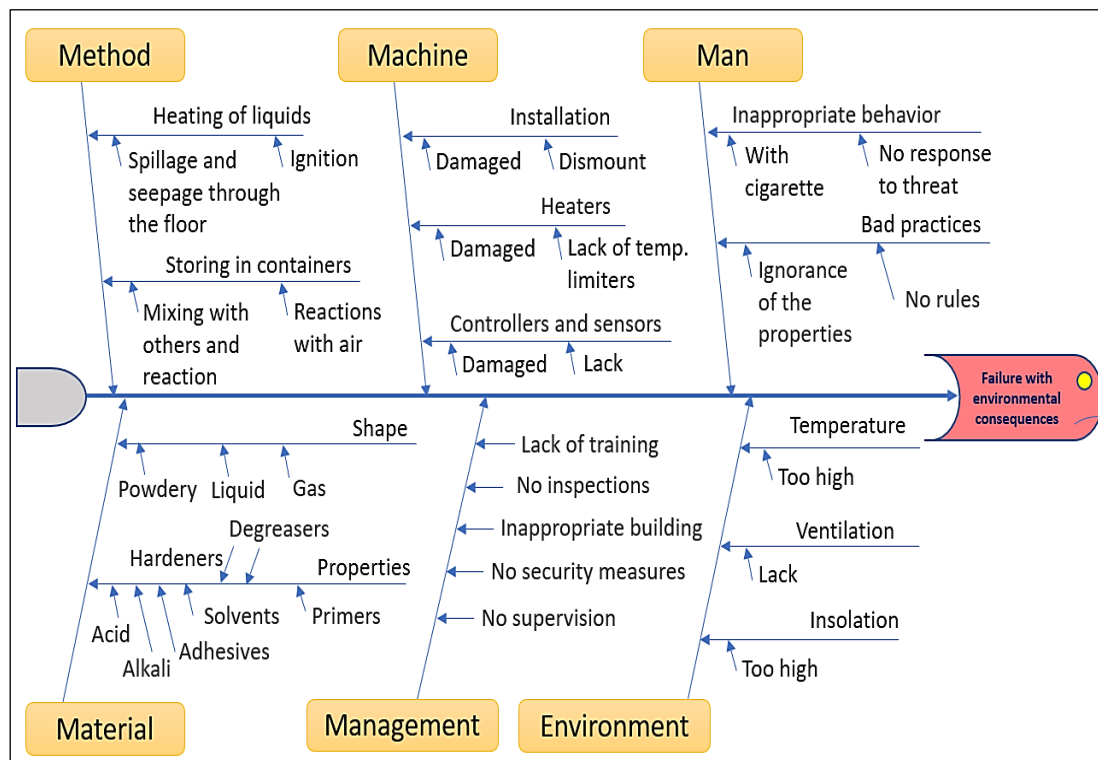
Method

Heating of liquids

Spillage and seepage through the floor

Ignition

Storing in containers

Mixing with others and reaction

Reactions with air

Machine

Installation

Damaged

Dismount

Heaters

Damaged

Lack of temp. limiters

Controllers and sensors

Damaged

Lack

Man

Inappropriate behavior

With cigarette

No response to threat

Bad practices

Ignorance of the properties

No rules

Failure with environmental consequences

Shape

Powdery

Liquid

Gas

Degreasers

Hardeners

Properties

Acid

Alkali

Adhesives

Solvents

Primers

Lack of training

No inspections

Inappropriate building

No security measures

No supervision

Temperature

Too high

Ventilation

Lack

Insolation

Too high

Material

Management

Environment